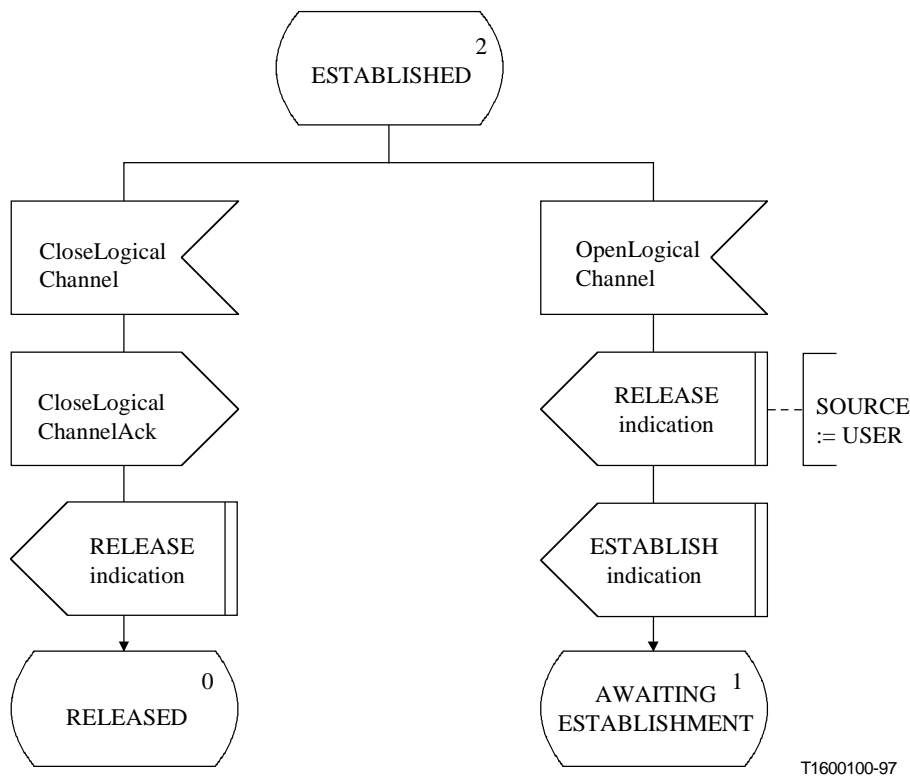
2
ESTABLISHED

CloseLogical Channel

CloseLogical ChannelAck

RELEASE indication

0
RELEASED

OpenLogical Channel

RELEASE indication

SOURCE := USER

ESTABLISH indication

1
AWAITING ESTABLISHMENT

T1600100-97